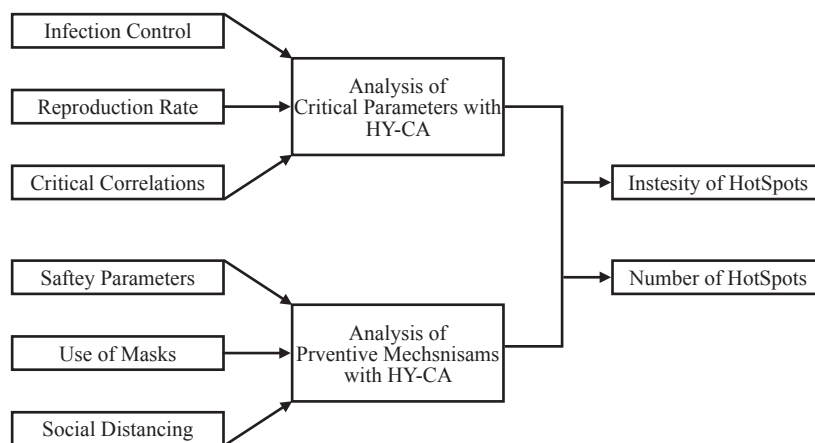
Infection Control

Reproduction Rate

Critical Correlations

Analysis of Critical Parameters with HY-CA

Saftey Parameters

Use of Masks

Social Distancing

Analysis of Prventive Mechsnisams with HY-CA

Instesity of HotSpots

Number of HotSpots